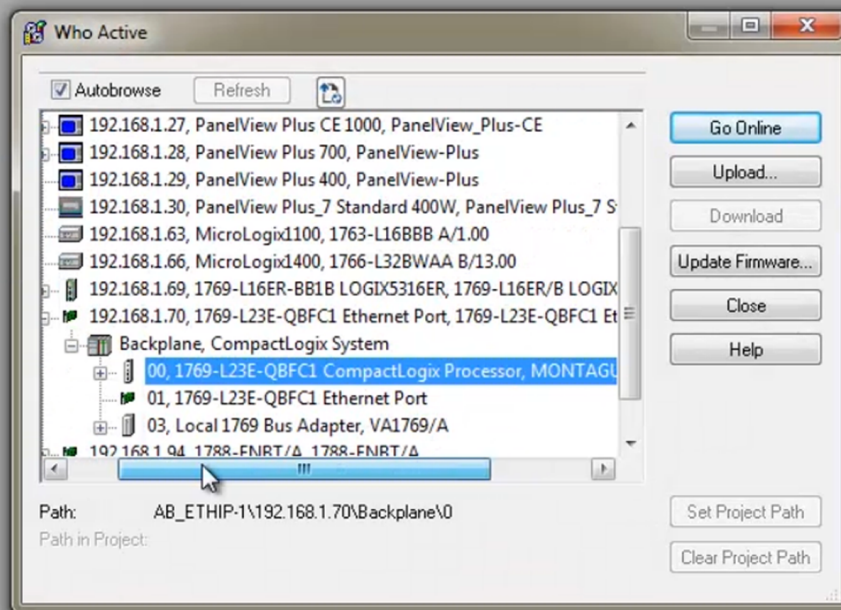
Who Active

Autobrowse
Refresh

192.168.1.27, PanelView Plus CE 1000, PanelView_Plus-CE
192.168.1.28, PanelView Plus 700, PanelView-Plus
192.168.1.29, PanelView Plus 400, PanelView-Plus
192.168.1.30, PanelView Plus_7 Standard 400W, PanelView Plus_7 S
192.168.1.63, MicroLogix1100, 1763-L16BBB A/1.00
192.168.1.66, MicroLogix1400, 1766-L32BWAA B/13.00
192.168.1.69, 1769-L16ER-BB1B LOGIX5316ER, 1769-L16ER/B LOGIX
192.168.1.70, 1769-L23E-QBFC1 Ethernet Port, 1769-L23E-QBFC1 Et
Backplane, CompactLogix System
00, 1769-L23E-QBFC1 CompactLogix Processor, MONTAGU
01, 1769-L23E-QBFC1 Ethernet Port
03, Local 1769 Bus Adapter, VA1769/A
192.168.1.94, 1788-ENBT/A, 1788-ENBT/A

Go Online
Upload...
Download
Update Firmware...
Close
Help

Path: AB_ETHIP-1\192.168.1.70\Backplane\0
Path in Project:

Set Project Path
Clear Project Path